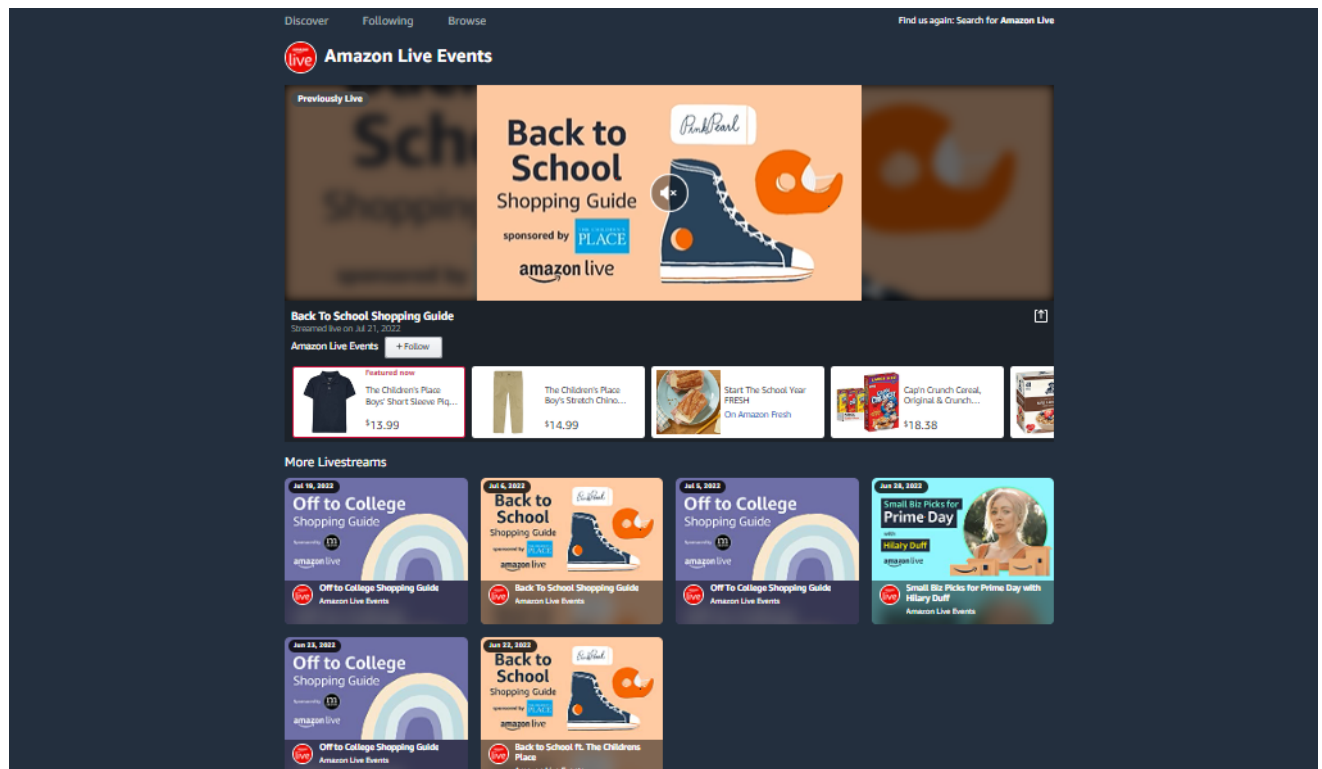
Discover Following Browse

Find us again: Search for Amazon Live

amazon live

Amazon Live Events

Previously Live

Back to School Shopping Guide

sponsored by THE CHILDREN'S PLACE

amazon live

PinkPearl

Back To School Shopping Guide
Streamed live on Jul 21, 2022

Amazon Live Events + Follow

Featured now
The Children's Place Boys' Short Sleeve Piq...
$13.99

The Children's Place Boy's Stretch Chino...
$14.99

Start The School Year FRESH
On Amazon Fresh

Cap'n Crunch Cereal, Original & Crunch...
$18.38

More Livestreams

Jul 18, 2022
Off to College Shopping Guide
Sponsored by
amazon live
Off to College Shopping Guide
Amazon Live Events

Jul 6, 2022
Back to School Shopping Guide
sponsored by PLACE
amazon live
Back To School Shopping Guide
Amazon Live Events

Jul 5, 2022
Off to College Shopping Guide
Sponsored by
amazon live
Off To College Shopping Guide
Amazon Live Events

Jun 28, 2022
Small Biz Picks for Prime Day
with Hilary Duff
amazon live
Small Biz Picks for Prime Day with Hilary Duff
Amazon Live Events

Jun 23, 2022
Off to College Shopping Guide
Sponsored by
amazon live
Off to College Shopping Guide
Amazon Live Events

Jun 22, 2022
Back to School Shopping Guide
sponsored by PLACE
amazon live
Back to School ft. The Childrens Place
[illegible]